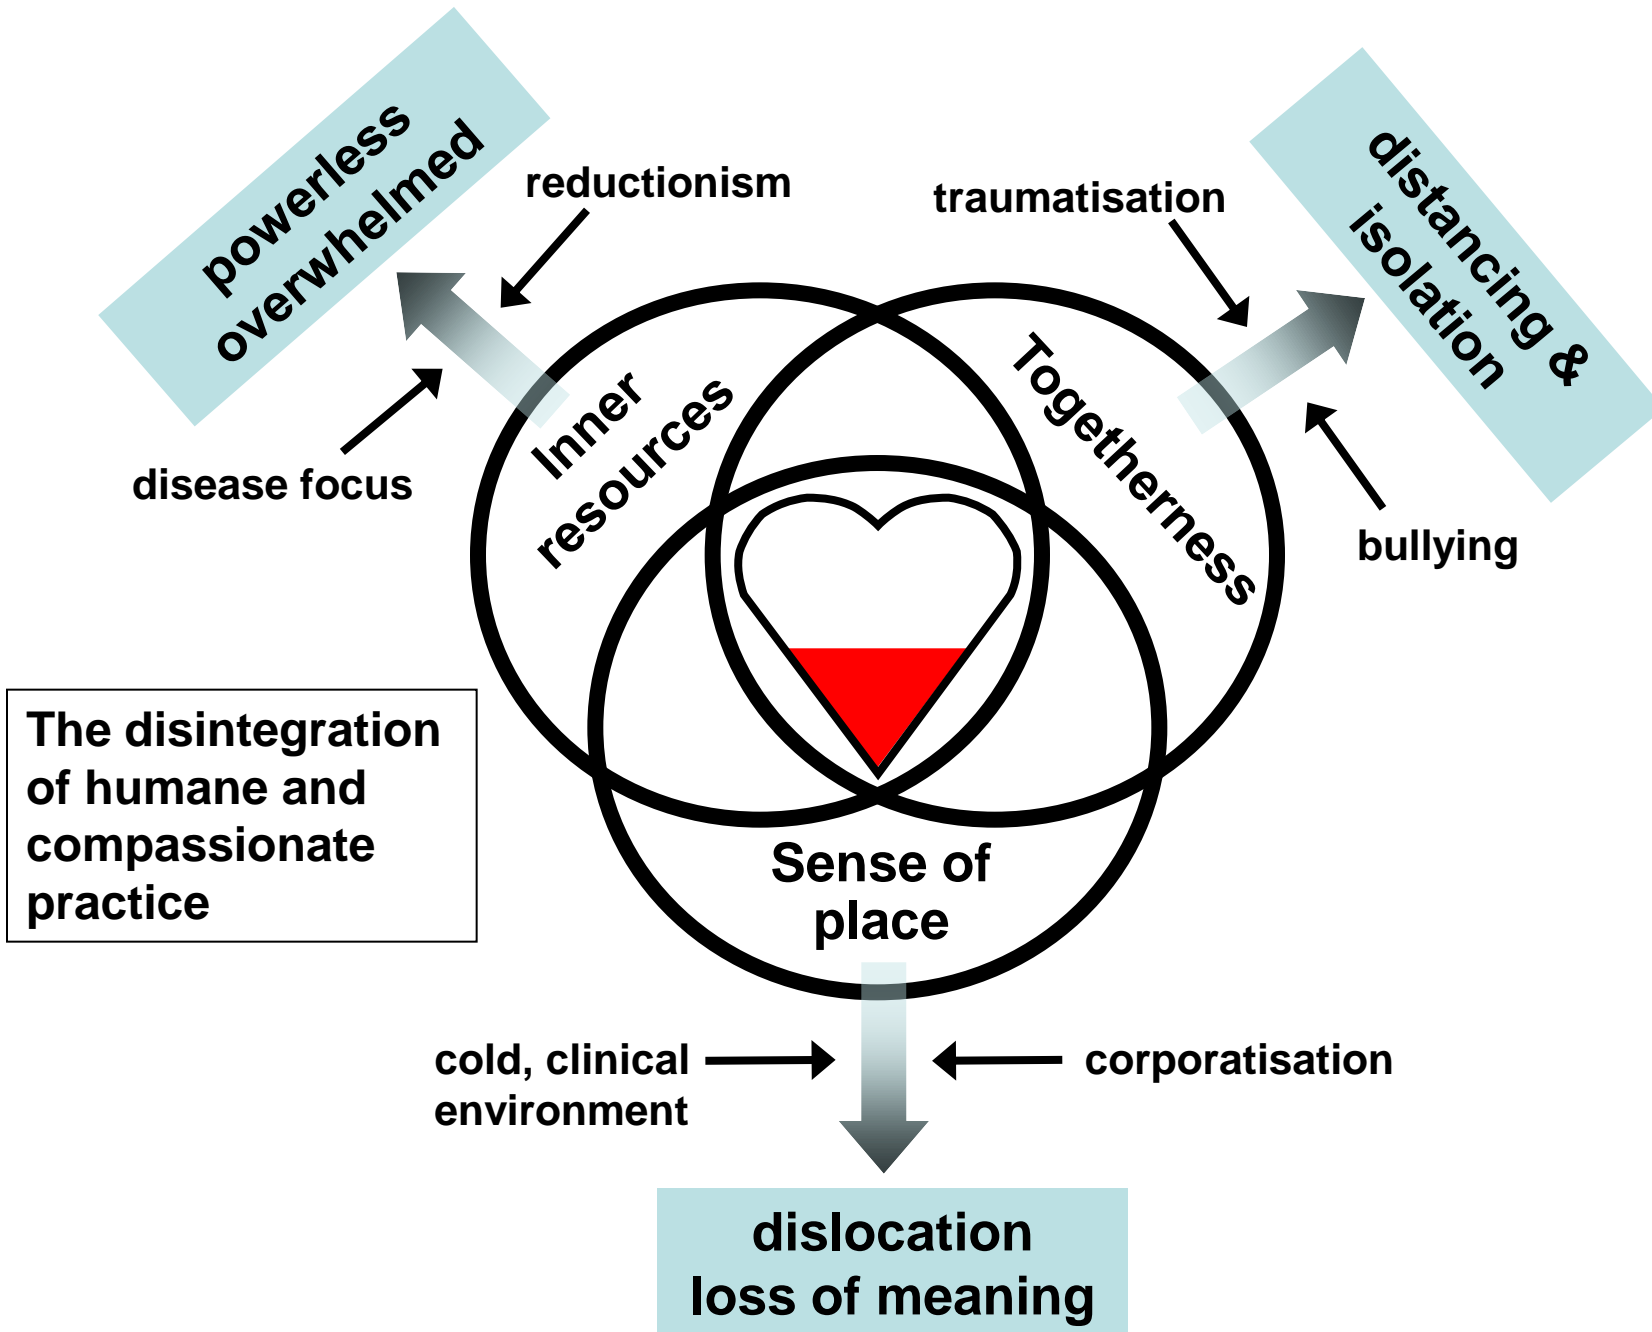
powerless
overwhelmed

reductionism

traumatisation

distancing &
isolation

Inner
resources

Togetherness

disease focus

bullying

The disintegration of humane and compassionate practice

Sense of
place

cold, clinical
environment

corporatisation

dislocation
loss of meaning